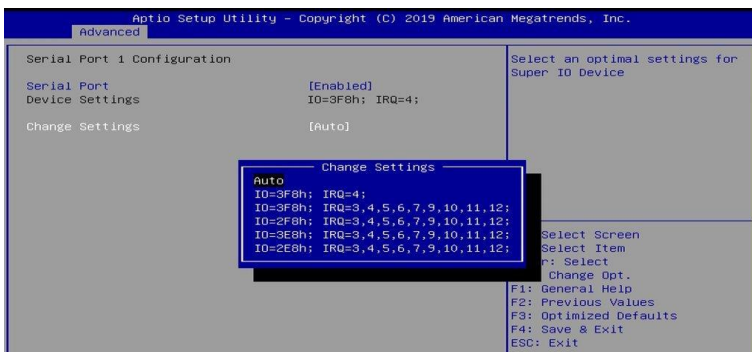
Aptio Setup Utility – Copyright (C) 2019 American Megatrends, Inc.
Advanced

Serial Port 1 Configuration

Serial Port [Enabled]
Device Settings IO=3F8h; IRQ=4;

Change Settings [Auto]

Select an optimal settings for Super IO Device

Change Settings
Auto
IO=3F8h; IRQ=4;
IO=3F8h; IRQ=3,4,5,6,7,9,10,11,12;
IO=2F8h; IRQ=3,4,5,6,7,9,10,11,12;
IO=3E8h; IRQ=3,4,5,6,7,9,10,11,12;
IO=2E8h; IRQ=3,4,5,6,7,9,10,11,12;

Select Screen
Select Item
r: Select
Change Opt.
F1: General Help
F2: Previous Values
F3: Optimized Defaults
F4: Save & Exit
ESC: Exit